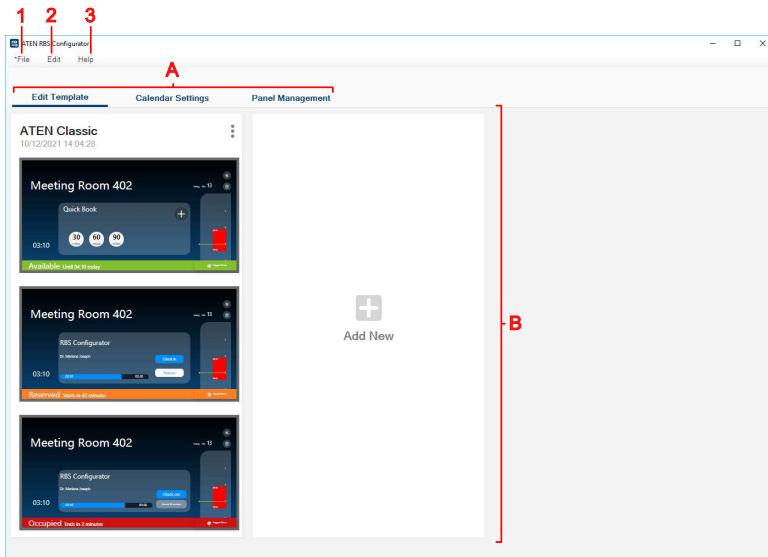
1 2 3

ATEN RBS Configurator

*File Edit Help

A

Edit Template Calendar Settings Panel Management

ATEN Classic
10/12/2021 14:04:28

Meeting Room 402

Quick Book

30 60 90

03:10

Available Until 04:10 today

Meeting Room 402

RBS Configurator

Dr. Merlena Joseph

Check in

03:10

Reserved Starts in 42 minutes

Meeting Room 402

RBS Configurator

Dr. Merlena Joseph

Check out

03:10

Occupied Ends in 2 minutes

Add New

B